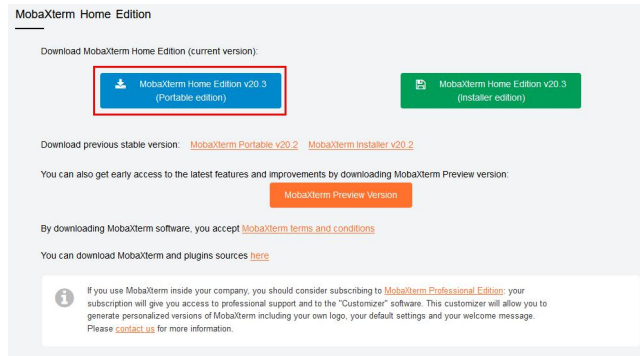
MobaXterm Home Edition

Download MobaXterm Home Edition (current version):

MobaXterm Home Edition v20.3 (Portable edition)

MobaXterm Home Edition v20.3 (Installer edition)

Download previous stable version: MobaXterm Portable v20.2 MobaXterm Installer v20.2

You can also get early access to the latest features and improvements by downloading MobaXterm Preview version:

MobaXterm Preview Version

By downloading MobaXterm software, you accept MobaXterm terms and conditions

You can download MobaXterm and plugins sources here

If you use MobaXterm inside your company, you should consider subscribing to MobaXterm Professional Edition: your subscription will give you access to professional support and to the "Customizer" software. This customizer will allow you to generate personalized versions of MobaXterm including your own logo, your default settings and your welcome message. Please contact us for more information.